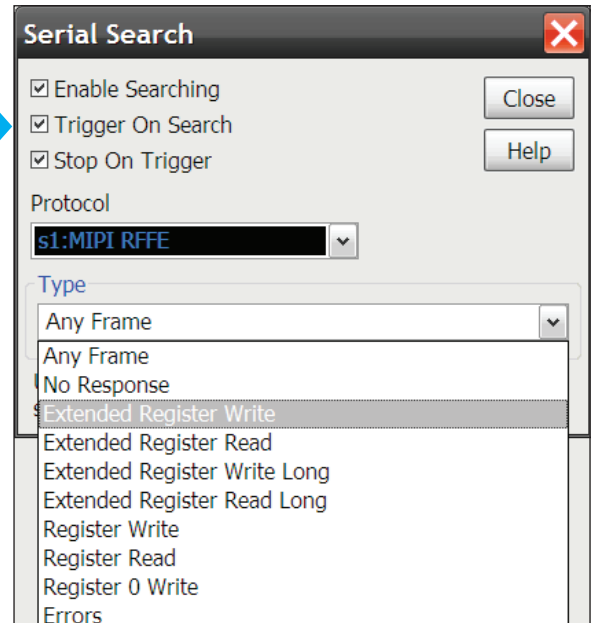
Serial Search

☑ Enable Searching
☑ Trigger On Search
☑ Stop On Trigger

Close
Help

Protocol
s1:MIPI RFFE

Type
Any Frame

Any Frame
No Response
Extended Register Write
Extended Register Read
Extended Register Write Long
Extended Register Read Long
Register Write
Register Read
Register 0 Write
Errors